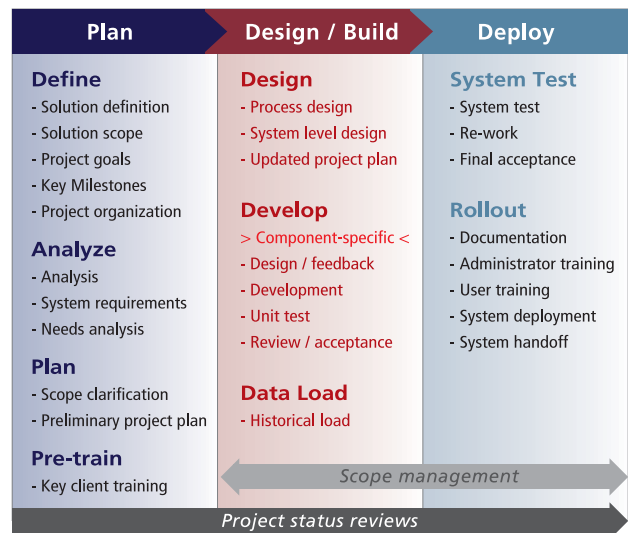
Plan

Define
- Solution definition
- Solution scope
- Project goals
- Key Milestones
- Project organization

Analyze
- Analysis
- System requirements
- Needs analysis

Plan
- Scope clarification
- Preliminary project plan

Pre-train
- Key client training

Design / Build

Design
- Process design
- System level design
- Updated project plan

Develop
> Component-specific <
- Design / feedback
- Development
- Unit test
- Review / acceptance

Data Load
- Historical load

Deploy

System Test
- System test
- Re-work
- Final acceptance

Rollout
- Documentation
- Administrator training
- User training
- System deployment
- System handoff

Scope management

Project status reviews